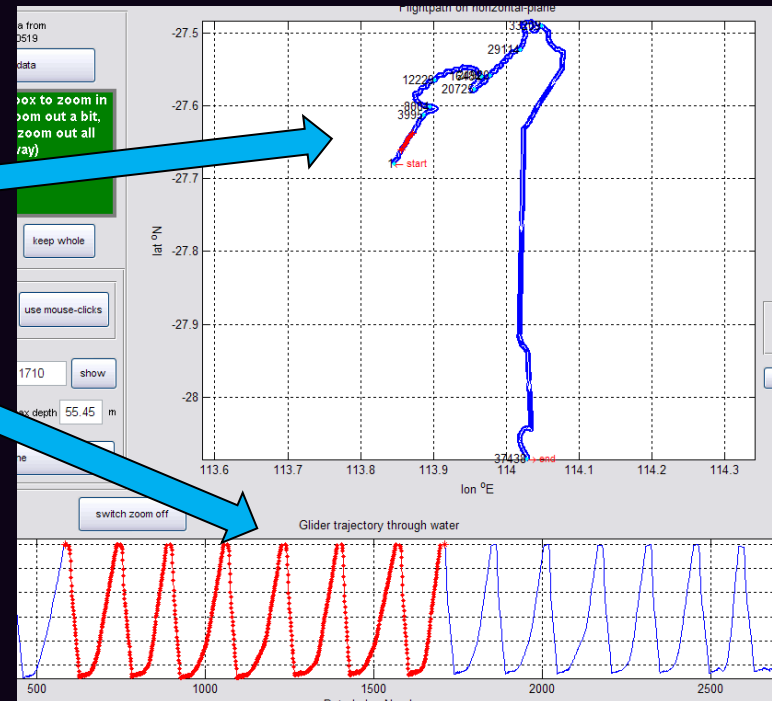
a from
0519

data

box to zoom in
oom out a bit,
zoom out all
way)

keep whole

use mouse-clicks

1710

show

ax depth 55.45 m

ne

switch zoom off

Flightpath on horizontal-plane

-27.5
-27.6
-27.7
-27.8
-27.9
-28

lat $^o$N

113.6 113.7 113.8 113.9 114 114.1 114.2 114.3

lon $^o$E

33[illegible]
29114
12226
16483
20726
8664
3995
1 ← start
37438 → end

Glider trajectory through water

500 1000 1500 2000 2500

Data Index Number